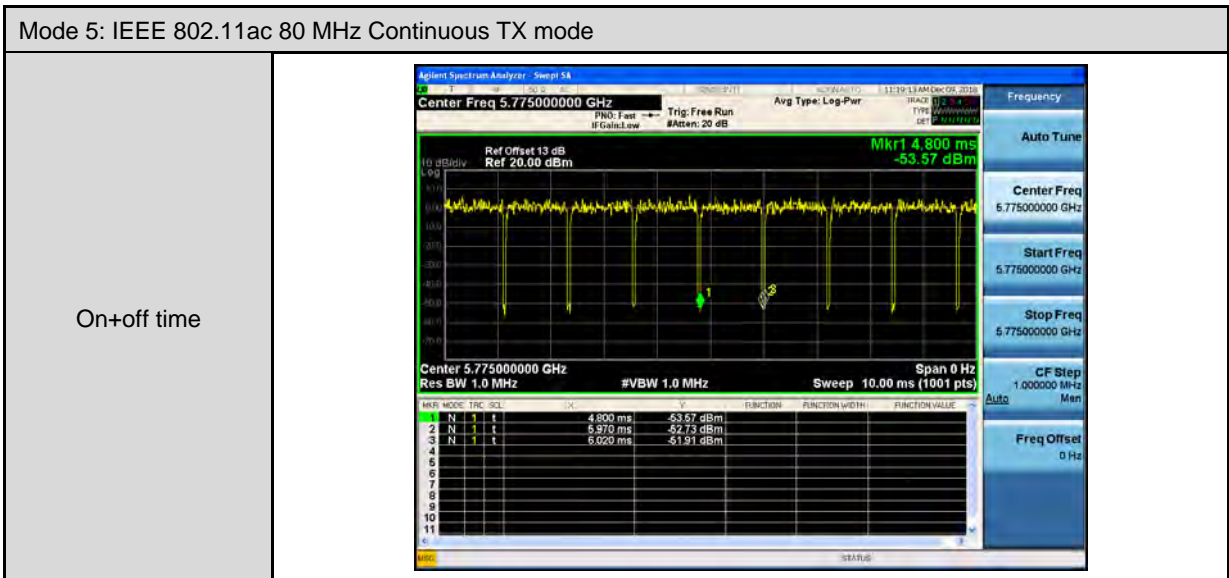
Mode 5: IEEE 802.11ac 80 MHz Continuous TX mode

On+off time

Agilent Spectrum Analyzer - Swept SA

Center Freq 5.775000000 GHz

PNO: Fast

IFGain:Low

Trig: Free Run

#Atten: 20 dB

Avg Type: Log-Pwr

11:19:13 AM Dec 09, 2016

Frequency

Ref Offset 13 dB

10 dB/div Ref 20.00 dBm

Log

Mkr1 4.800 ms

-53.57 dBm

Center 5.775000000 GHz

Res BW 1.0 MHz

#VBW 1.0 MHz

Span 0 Hz

Sweep 10.00 ms (1001 pts)

| MKR | MODE | TRC | SCL | X | Y | FUNCTION | FUNCTION WIDTH | FUNCTION VALUE |
|---|---|---|---|---|---|---|---|---|
| 1 | N | 1 | t | 4.800 ms | -53.57 dBm | | | |
| 2 | N | 1 | t | 5.970 ms | -52.73 dBm | | | |
| 3 | N | 1 | t | 6.020 ms | -51.91 dBm | | | |
| 4 | | | | | | | | |
| 5 | | | | | | | | |
| 6 | | | | | | | | |
| 7 | | | | | | | | |
| 8 | | | | | | | | |
| 9 | | | | | | | | |
| 10 | | | | | | | | |
| 11 | | | | | | | | |

Auto Tune

Center Freq
5.775000000 GHz

Start Freq
5.775000000 GHz

Stop Freq
5.775000000 GHz

CF Step
1.000000 MHz
Auto Man

Freq Offset
0 Hz

MSG

STATUS